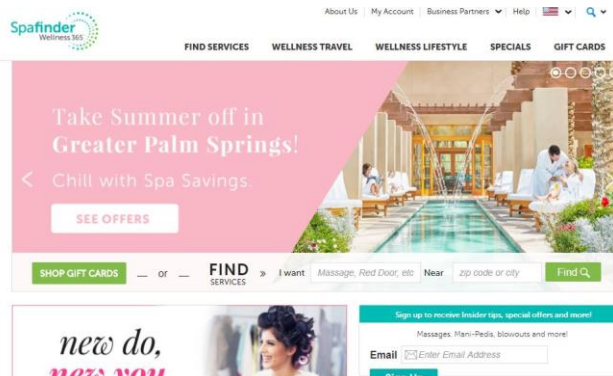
Spafinder Wellness 365

About Us | My Account | Business Partners | Help

FIND SERVICES WELLNESS TRAVEL WELLNESS LIFESTYLE SPECIALS GIFT CARDS

Take Summer off in Greater Palm Springs!

Chill with Spa Savings.

SEE OFFERS

SHOP GIFT CARDS — or — FIND SERVICES » I want Massage, Red Door, etc Near zip code or city Find

new do, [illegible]

Sign up to receive Insider tips, special offers and more!

Massages, Mani-Pedis, blowouts and more!

Email Enter Email Address

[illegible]